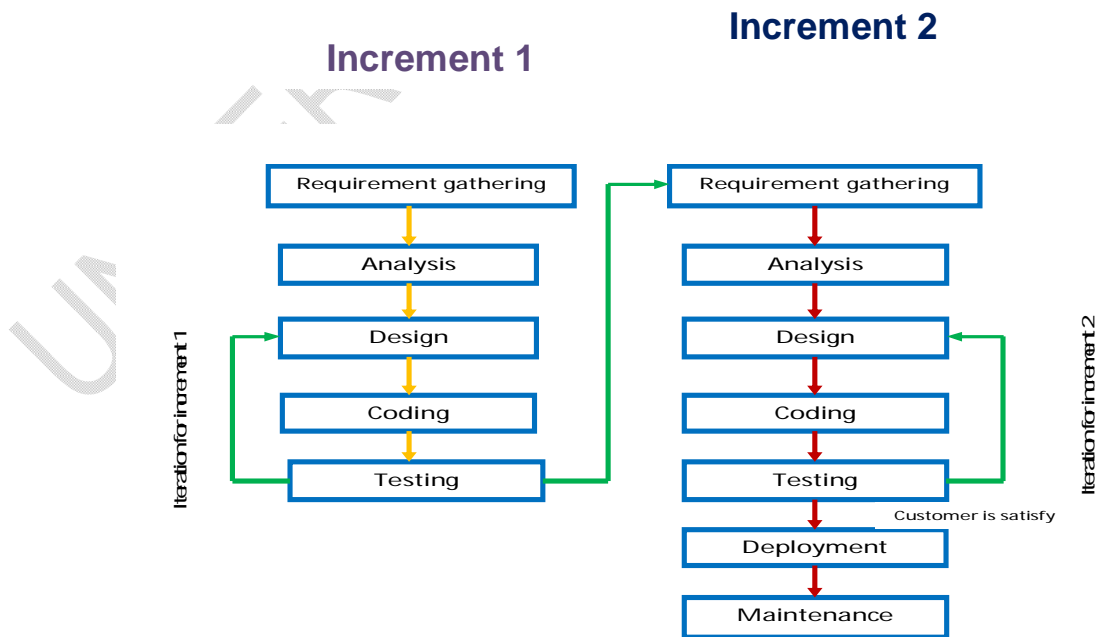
Increment 2

Increment 1

Requirement gathering

Analysis

Design

Coding

Testing

Iteration for increment 1

Requirement gathering

Analysis

Design

Coding

Testing

Customer is satisfy

Deployment

Maintenance

Iteration for increment 2